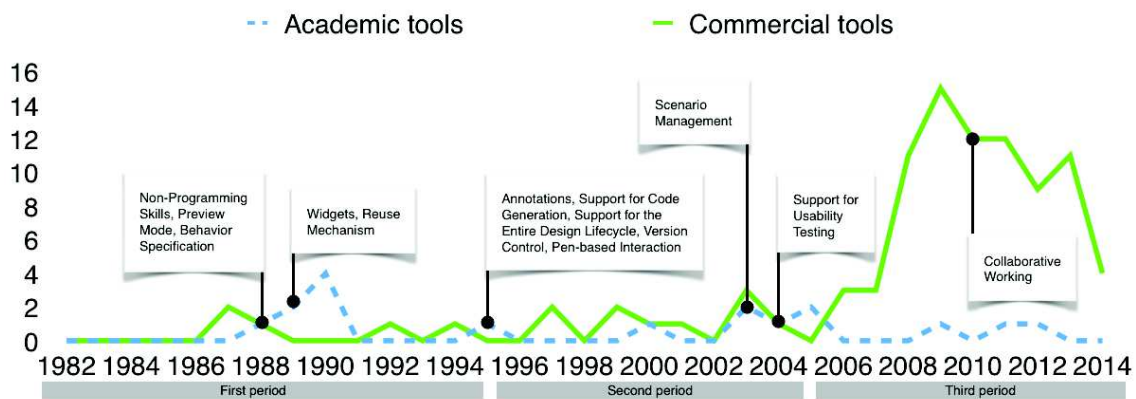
Academic tools
Commercial tools

16
14
12
10
8
6
4
2
0

Non-Programming Skills, Preview Mode, Behavior Specification

Widgets, Reuse Mechanism

Annotations, Support for Code Generation, Support for the Entire Design Lifecycle, Version Control, Pen-based Interaction

Scenario Management

Support for Usability Testing

Collaborative Working

1982 1984 1986 1988 1990 1992 1994 1996 1998 2000 2002 2004 2006 2008 2010 2012 2014

First period
Second period
Third period